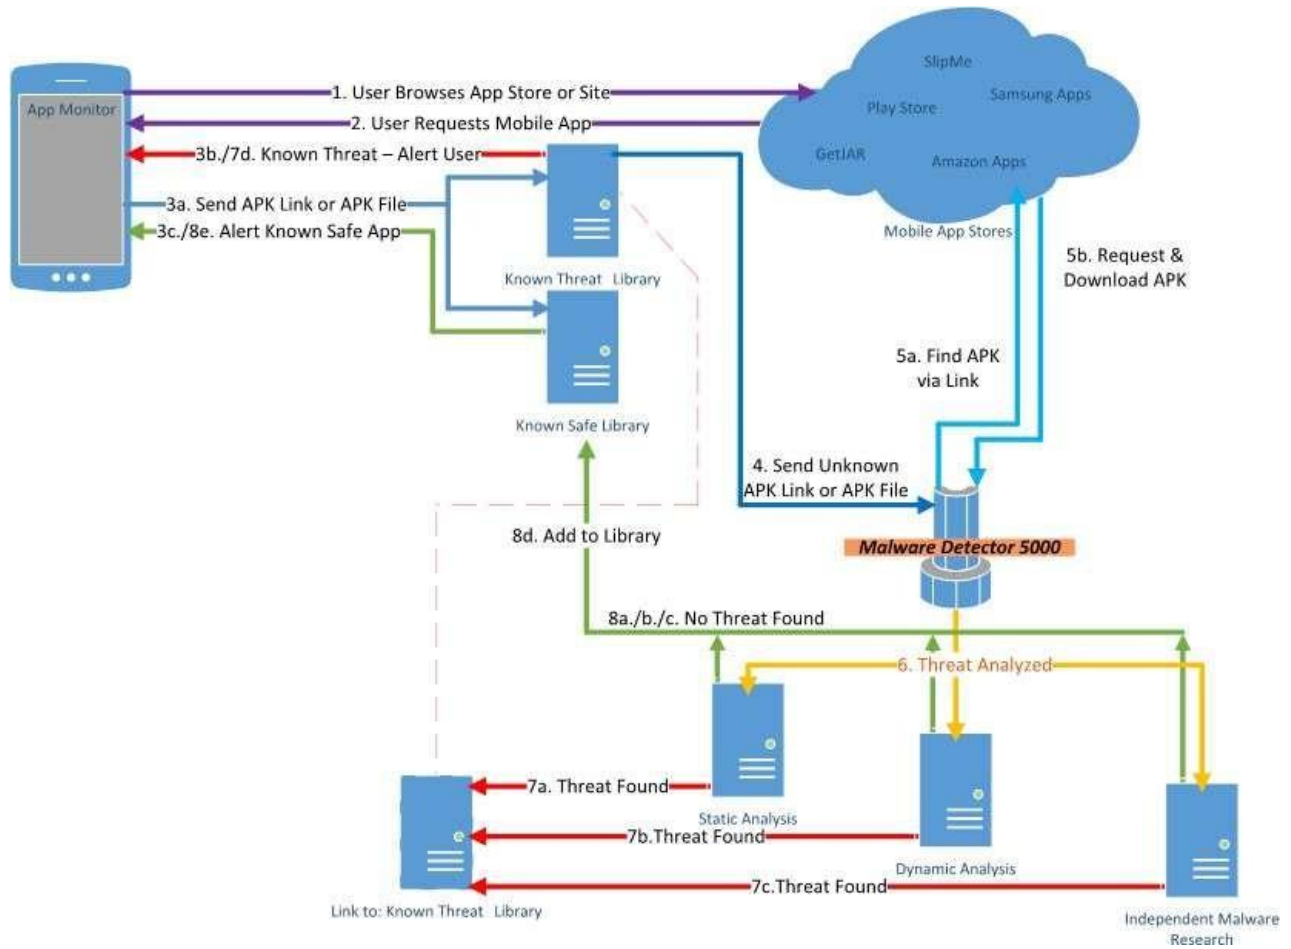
App Monitor

1. User Browses App Store or Site

2. User Requests Mobile App

3b./7d. Known Threat – Alert User

3a. Send APK Link or APK File

3c./8e. Alert Known Safe App

SlipMe

Play Store

Samsung Apps

GetJAR

Amazon Apps

Mobile App Stores

Known Threat Library

Known Safe Library

5b. Request & Download APK

5a. Find APK via Link

4. Send Unknown APK Link or APK File

Malware Detector 5000

8d. Add to Library

8a./b./c. No Threat Found

6. Threat Analyzed

7a. Threat Found

Static Analysis

7b.Threat Found

Dynamic Analysis

7c.Threat Found

Link to: Known Threat Library

Independent Malware Research